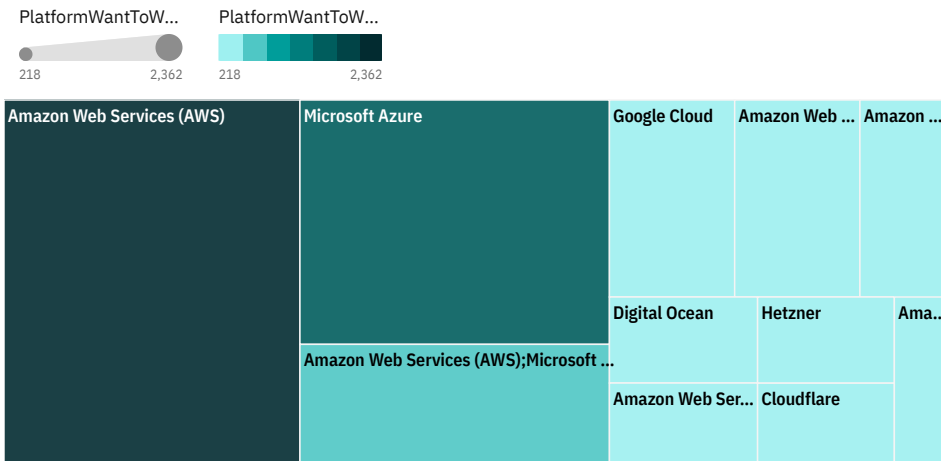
PlatformWantToW...
218
2,362

PlatformWantToW...
218
2,362

Amazon Web Services (AWS)

Microsoft Azure

Amazon Web Services (AWS);Microsoft ...

Google Cloud

Amazon Web ...

Amazon ...

Digital Ocean

Hetzner

Ama...

Amazon Web Ser...

Cloudflare